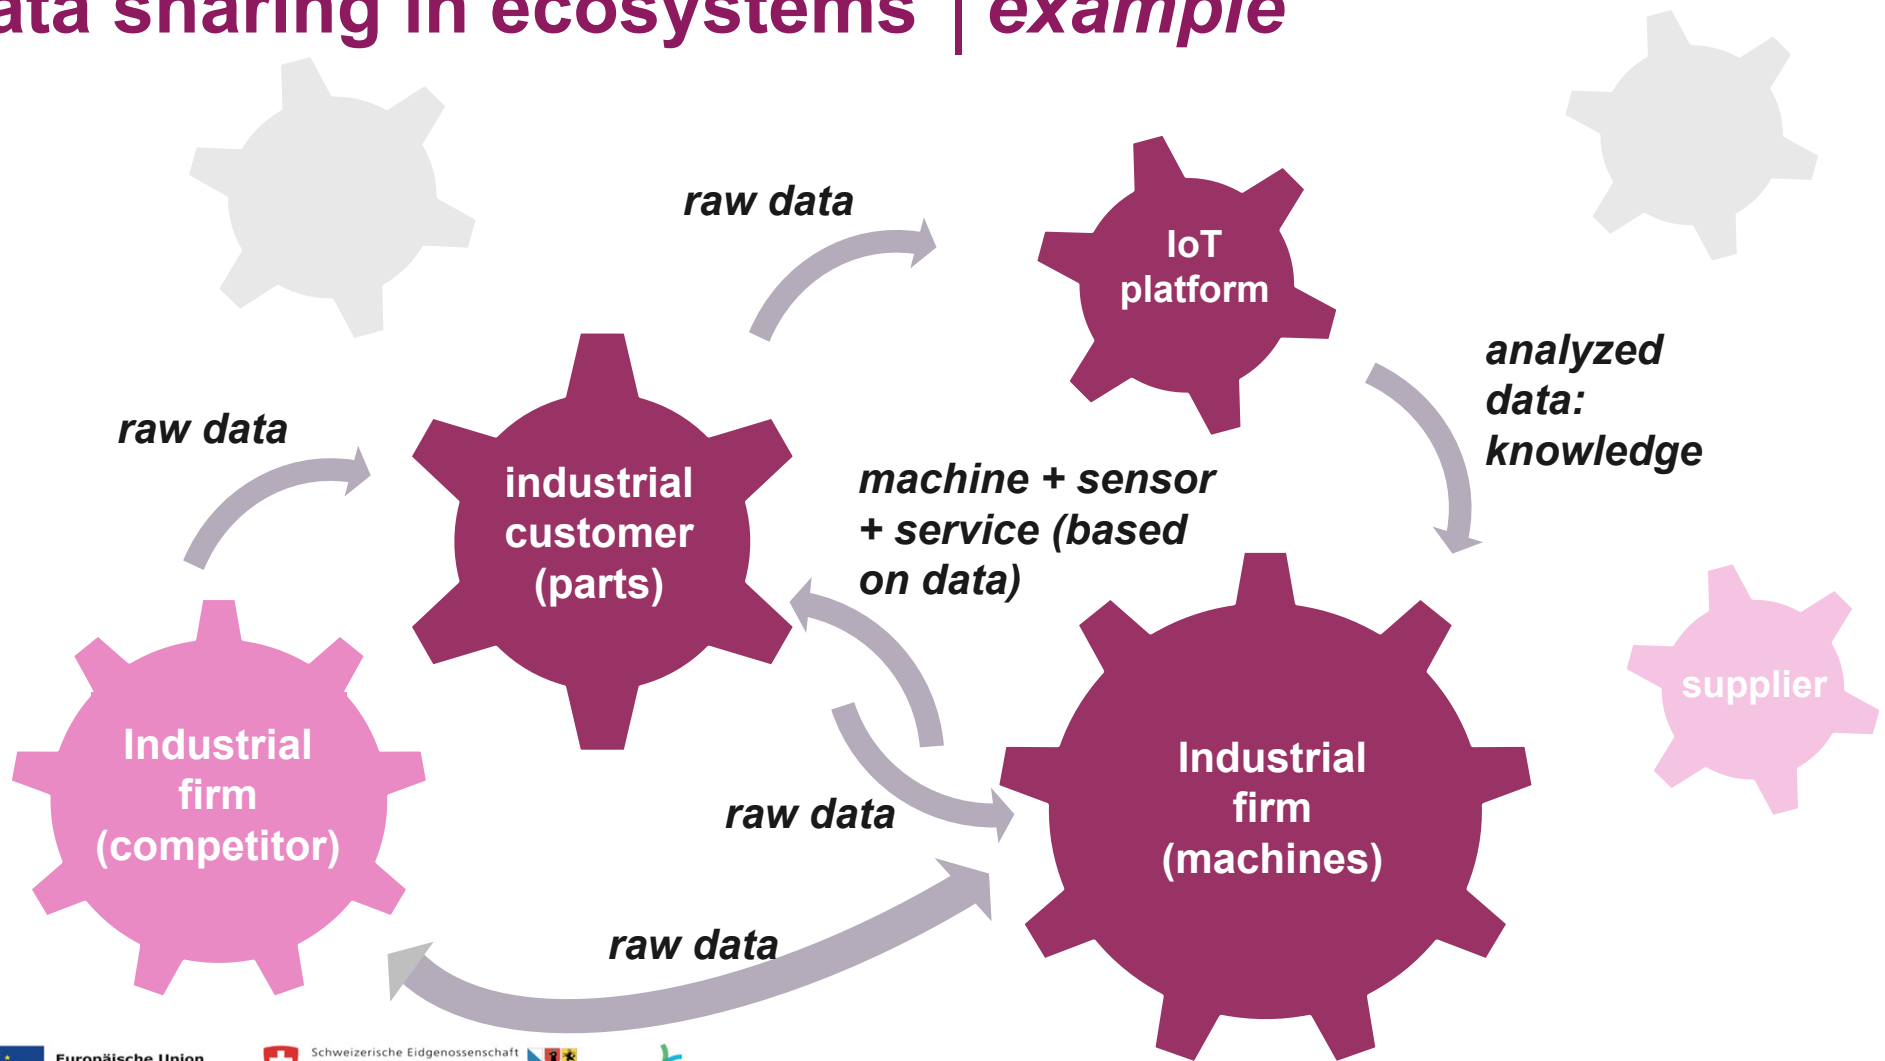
ata sharing in ecosystems | example

raw data

IoT platform

analyzed data: knowledge

raw data

industrial customer (parts)

machine + sensor + service (based on data)

Industrial firm (competitor)

Industrial firm (machines)

supplier

raw data

raw data

Europäische Union

Schweizerische Eidgenossenschaft